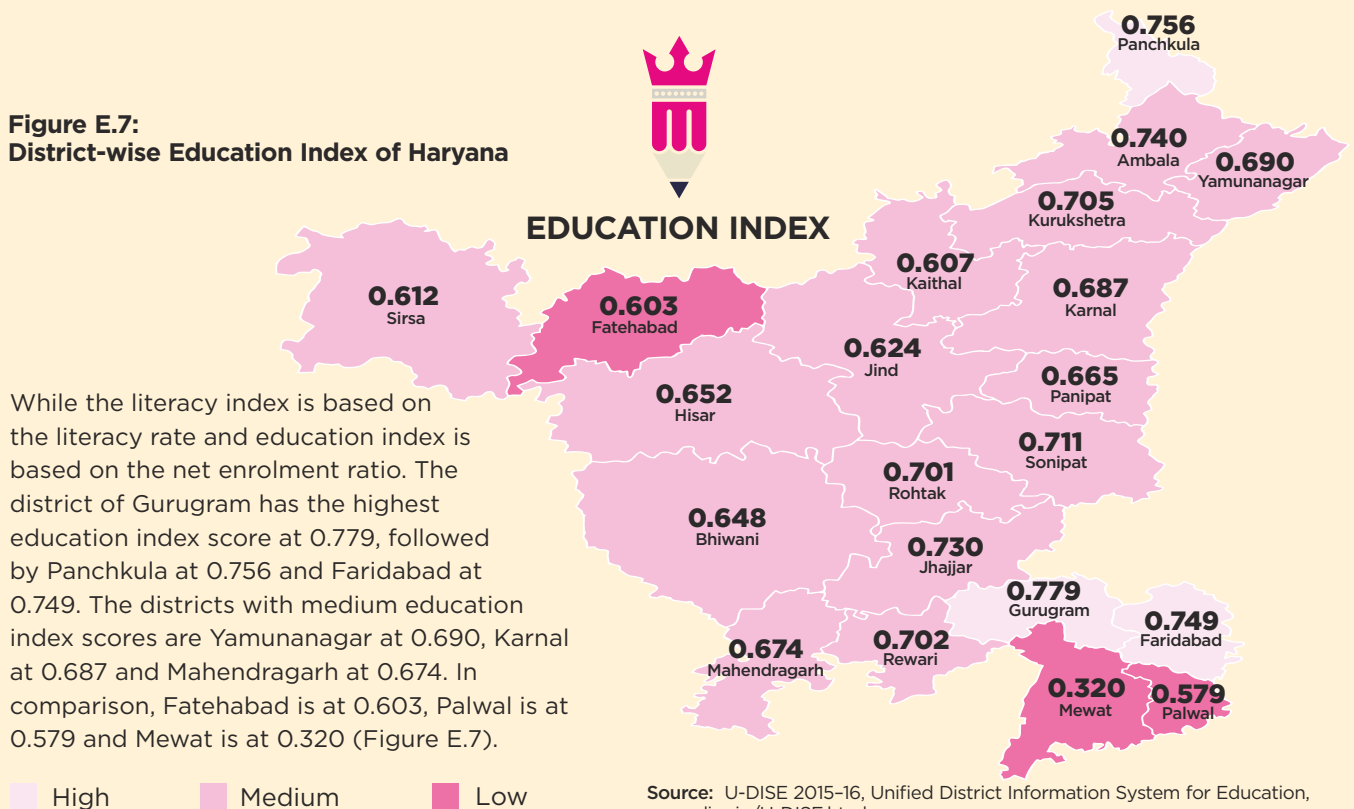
Figure E.7:
District-wise Education Index of Haryana

EDUCATION INDEX

0.756 Panchkula
0.740 Ambala
0.690 Yamunanagar
0.705 Kurukshetra
0.607 Kaithal
0.687 Karnal
0.612 Sirsa
0.603 Fatehabad
0.624 Jind
0.665 Panipat
0.652 Hisar
0.711 Sonipat
0.701 Rohtak
0.648 Bhiwani
0.730 Jhajjar
0.779 Gurugram
0.749 Faridabad
0.674 Mahendragarh
0.702 Rewari
0.320 Mewat
0.579 Palwal

While the literacy index is based on the literacy rate and education index is based on the net enrolment ratio. The district of Gurugram has the highest education index score at 0.779, followed by Panchkula at 0.756 and Faridabad at 0.749. The districts with medium education index scores are Yamunanagar at 0.690, Karnal at 0.687 and Mahendragarh at 0.674. In comparison, Fatehabad is at 0.603, Palwal is at 0.579 and Mewat is at 0.320 (Figure E.7).

High Medium Low

Source: U-DISE 2015–16, Unified District Information System for Education, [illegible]